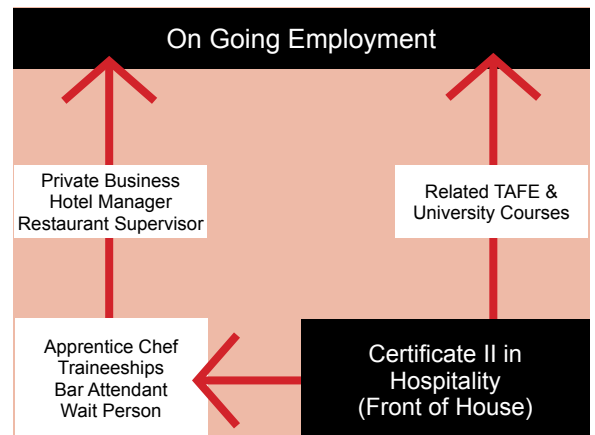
On Going Employment

Private Business
Hotel Manager
Restaurant Supervisor

Related TAFE &
University Courses

Apprentice Chef
Traineeships
Bar Attendant
Wait Person

Certificate II in
Hospitality
(Front of House)